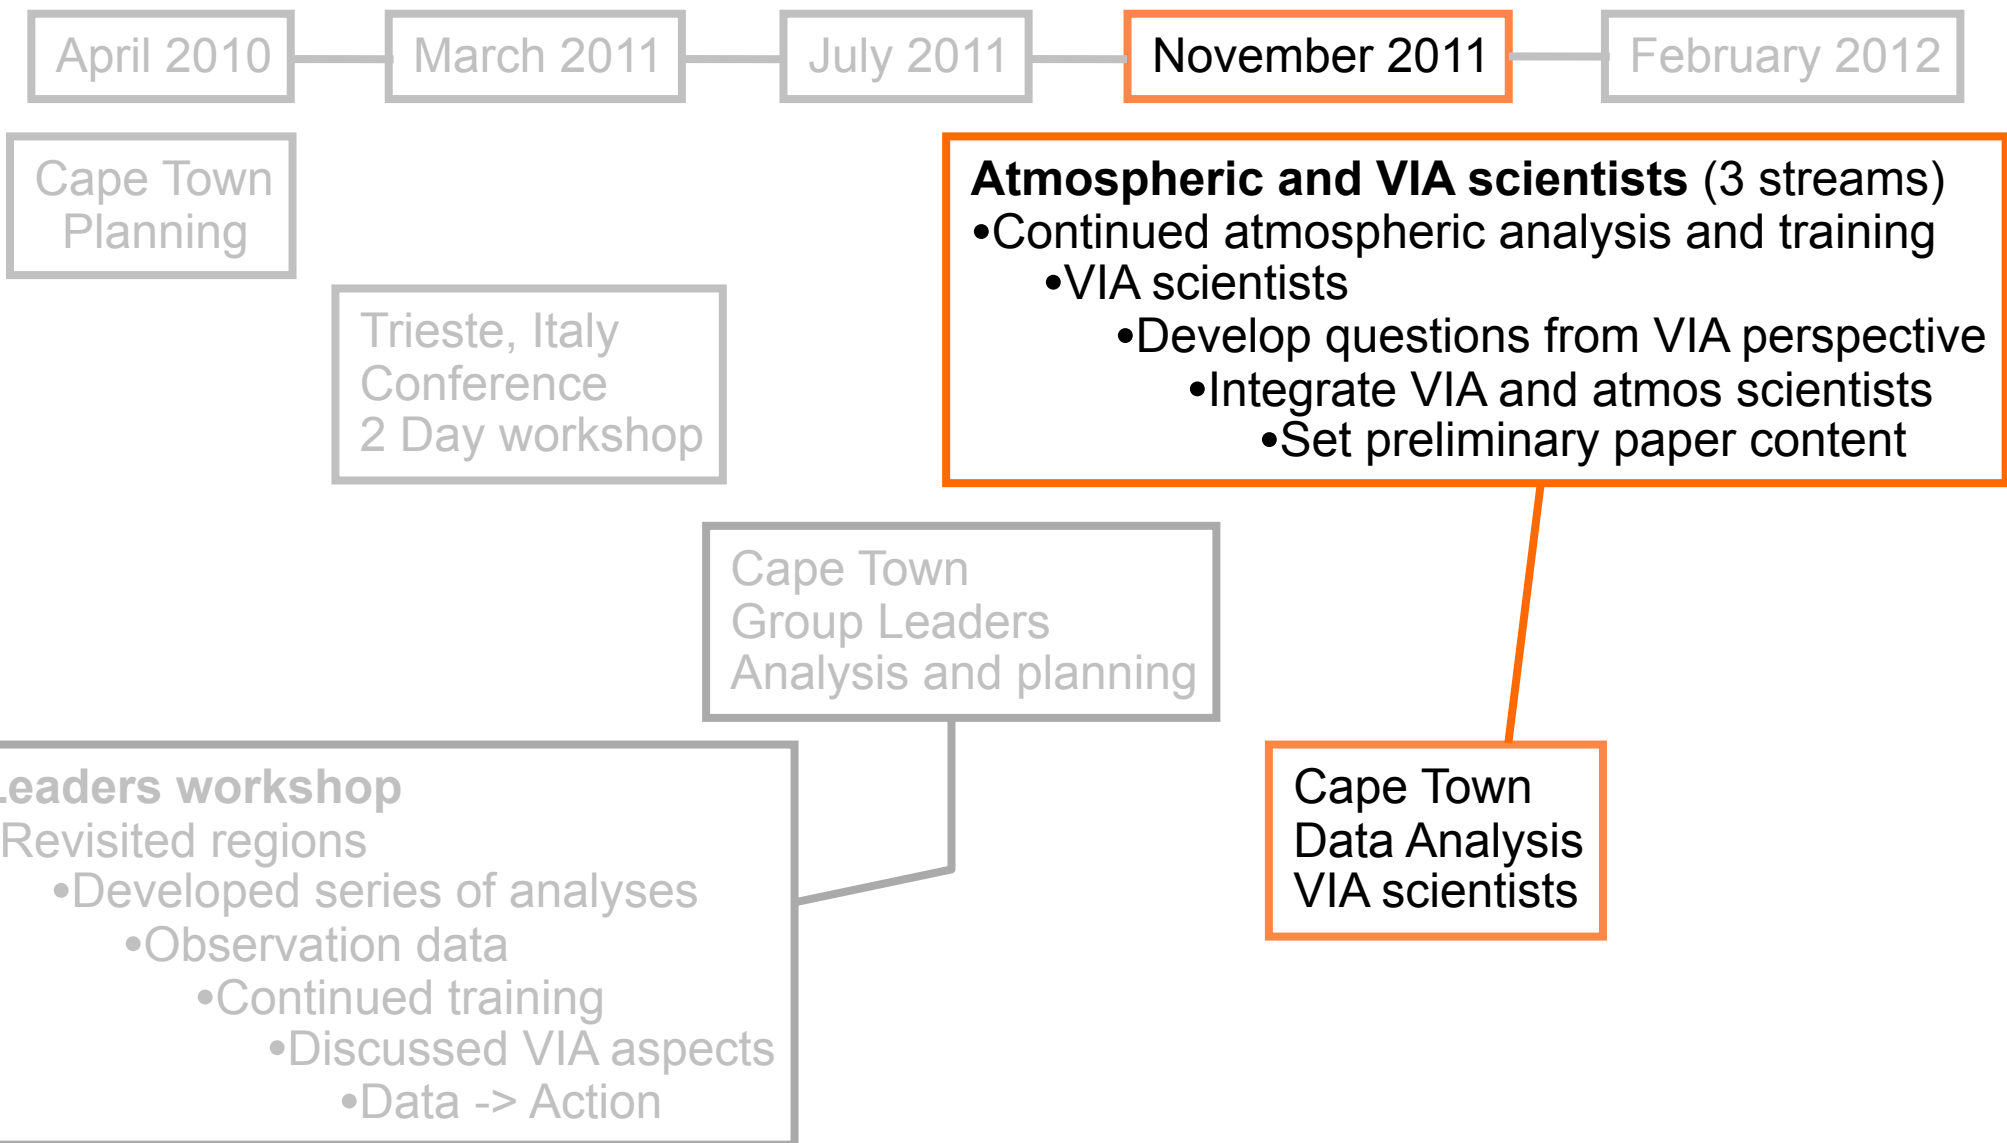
April 2010

March 2011

July 2011

November 2011

February 2012

Cape Town Planning

Trieste, Italy
Conference
2 Day workshop

Cape Town
Group Leaders
Analysis and planning

Atmospheric and VIA scientists (3 streams)
•Continued atmospheric analysis and training
•VIA scientists
•Develop questions from VIA perspective
•Integrate VIA and atmos scientists
•Set preliminary paper content

Cape Town
Data Analysis
VIA scientists

.eaders workshop
Revisited regions
•Developed series of analyses
•Observation data
•Continued training
•Discussed VIA aspects
•Data -> Action